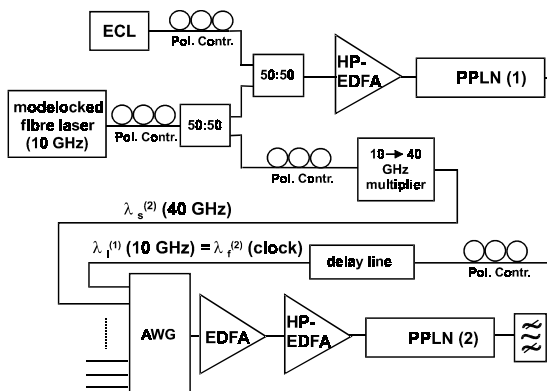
ECL

Pol. Contr.

50:50

HP-EDFA

PPLN (1)

modelocked fibre laser (10 GHz)

Pol. Contr.

50:50

Pol. Contr.

10 → 40 GHz multiplier

$\lambda_s^{(2)}$ (40 GHz)

$\lambda_i^{(1)}$ (10 GHz) = $\lambda_f^{(2)}$ (clock)

delay line

Pol. Contr.

AWG

EDFA

HP-EDFA

PPLN (2)